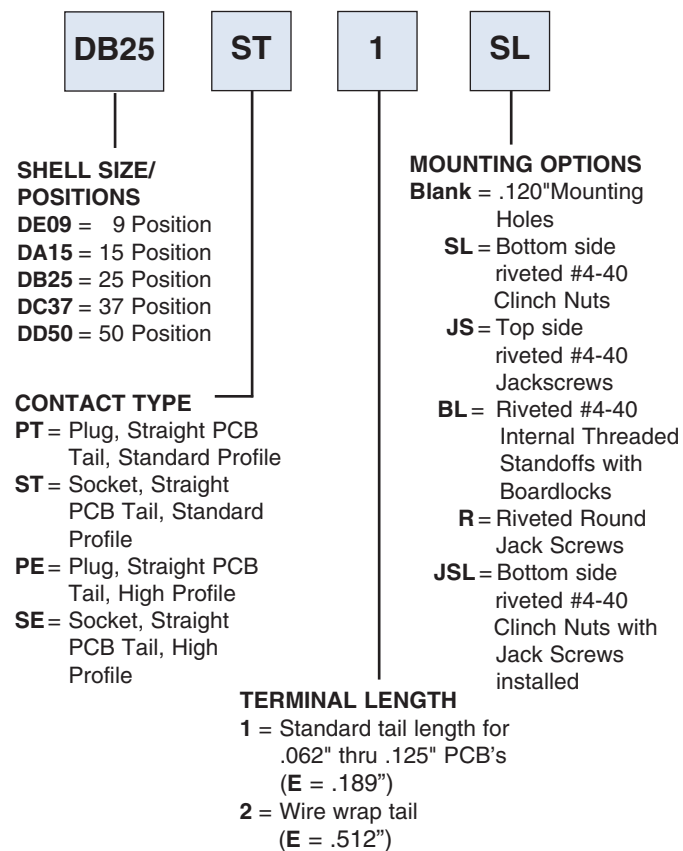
DB25 ST 1 SL

SHELL SIZE/ POSITIONS
DE09 = 9 Position
DA15 = 15 Position
DB25 = 25 Position
DC37 = 37 Position
DD50 = 50 Position

CONTACT TYPE
PT = Plug, Straight PCB Tail, Standard Profile
ST = Socket, Straight PCB Tail, Standard Profile
PE = Plug, Straight PCB Tail, High Profile
SE = Socket, Straight PCB Tail, High Profile

MOUNTING OPTIONS
Blank = .120"Mounting Holes
SL = Bottom side riveted #4-40 Clinch Nuts
JS = Top side riveted #4-40 Jackscrews
BL = Riveted #4-40 Internal Threaded Standoffs with Boardlocks
R = Riveted Round Jack Screws
JSL = Bottom side riveted #4-40 Clinch Nuts with Jack Screws installed

TERMINAL LENGTH
1 = Standard tail length for .062" thru .125" PCB's (E = .189")
2 = Wire wrap tail (E = .512")